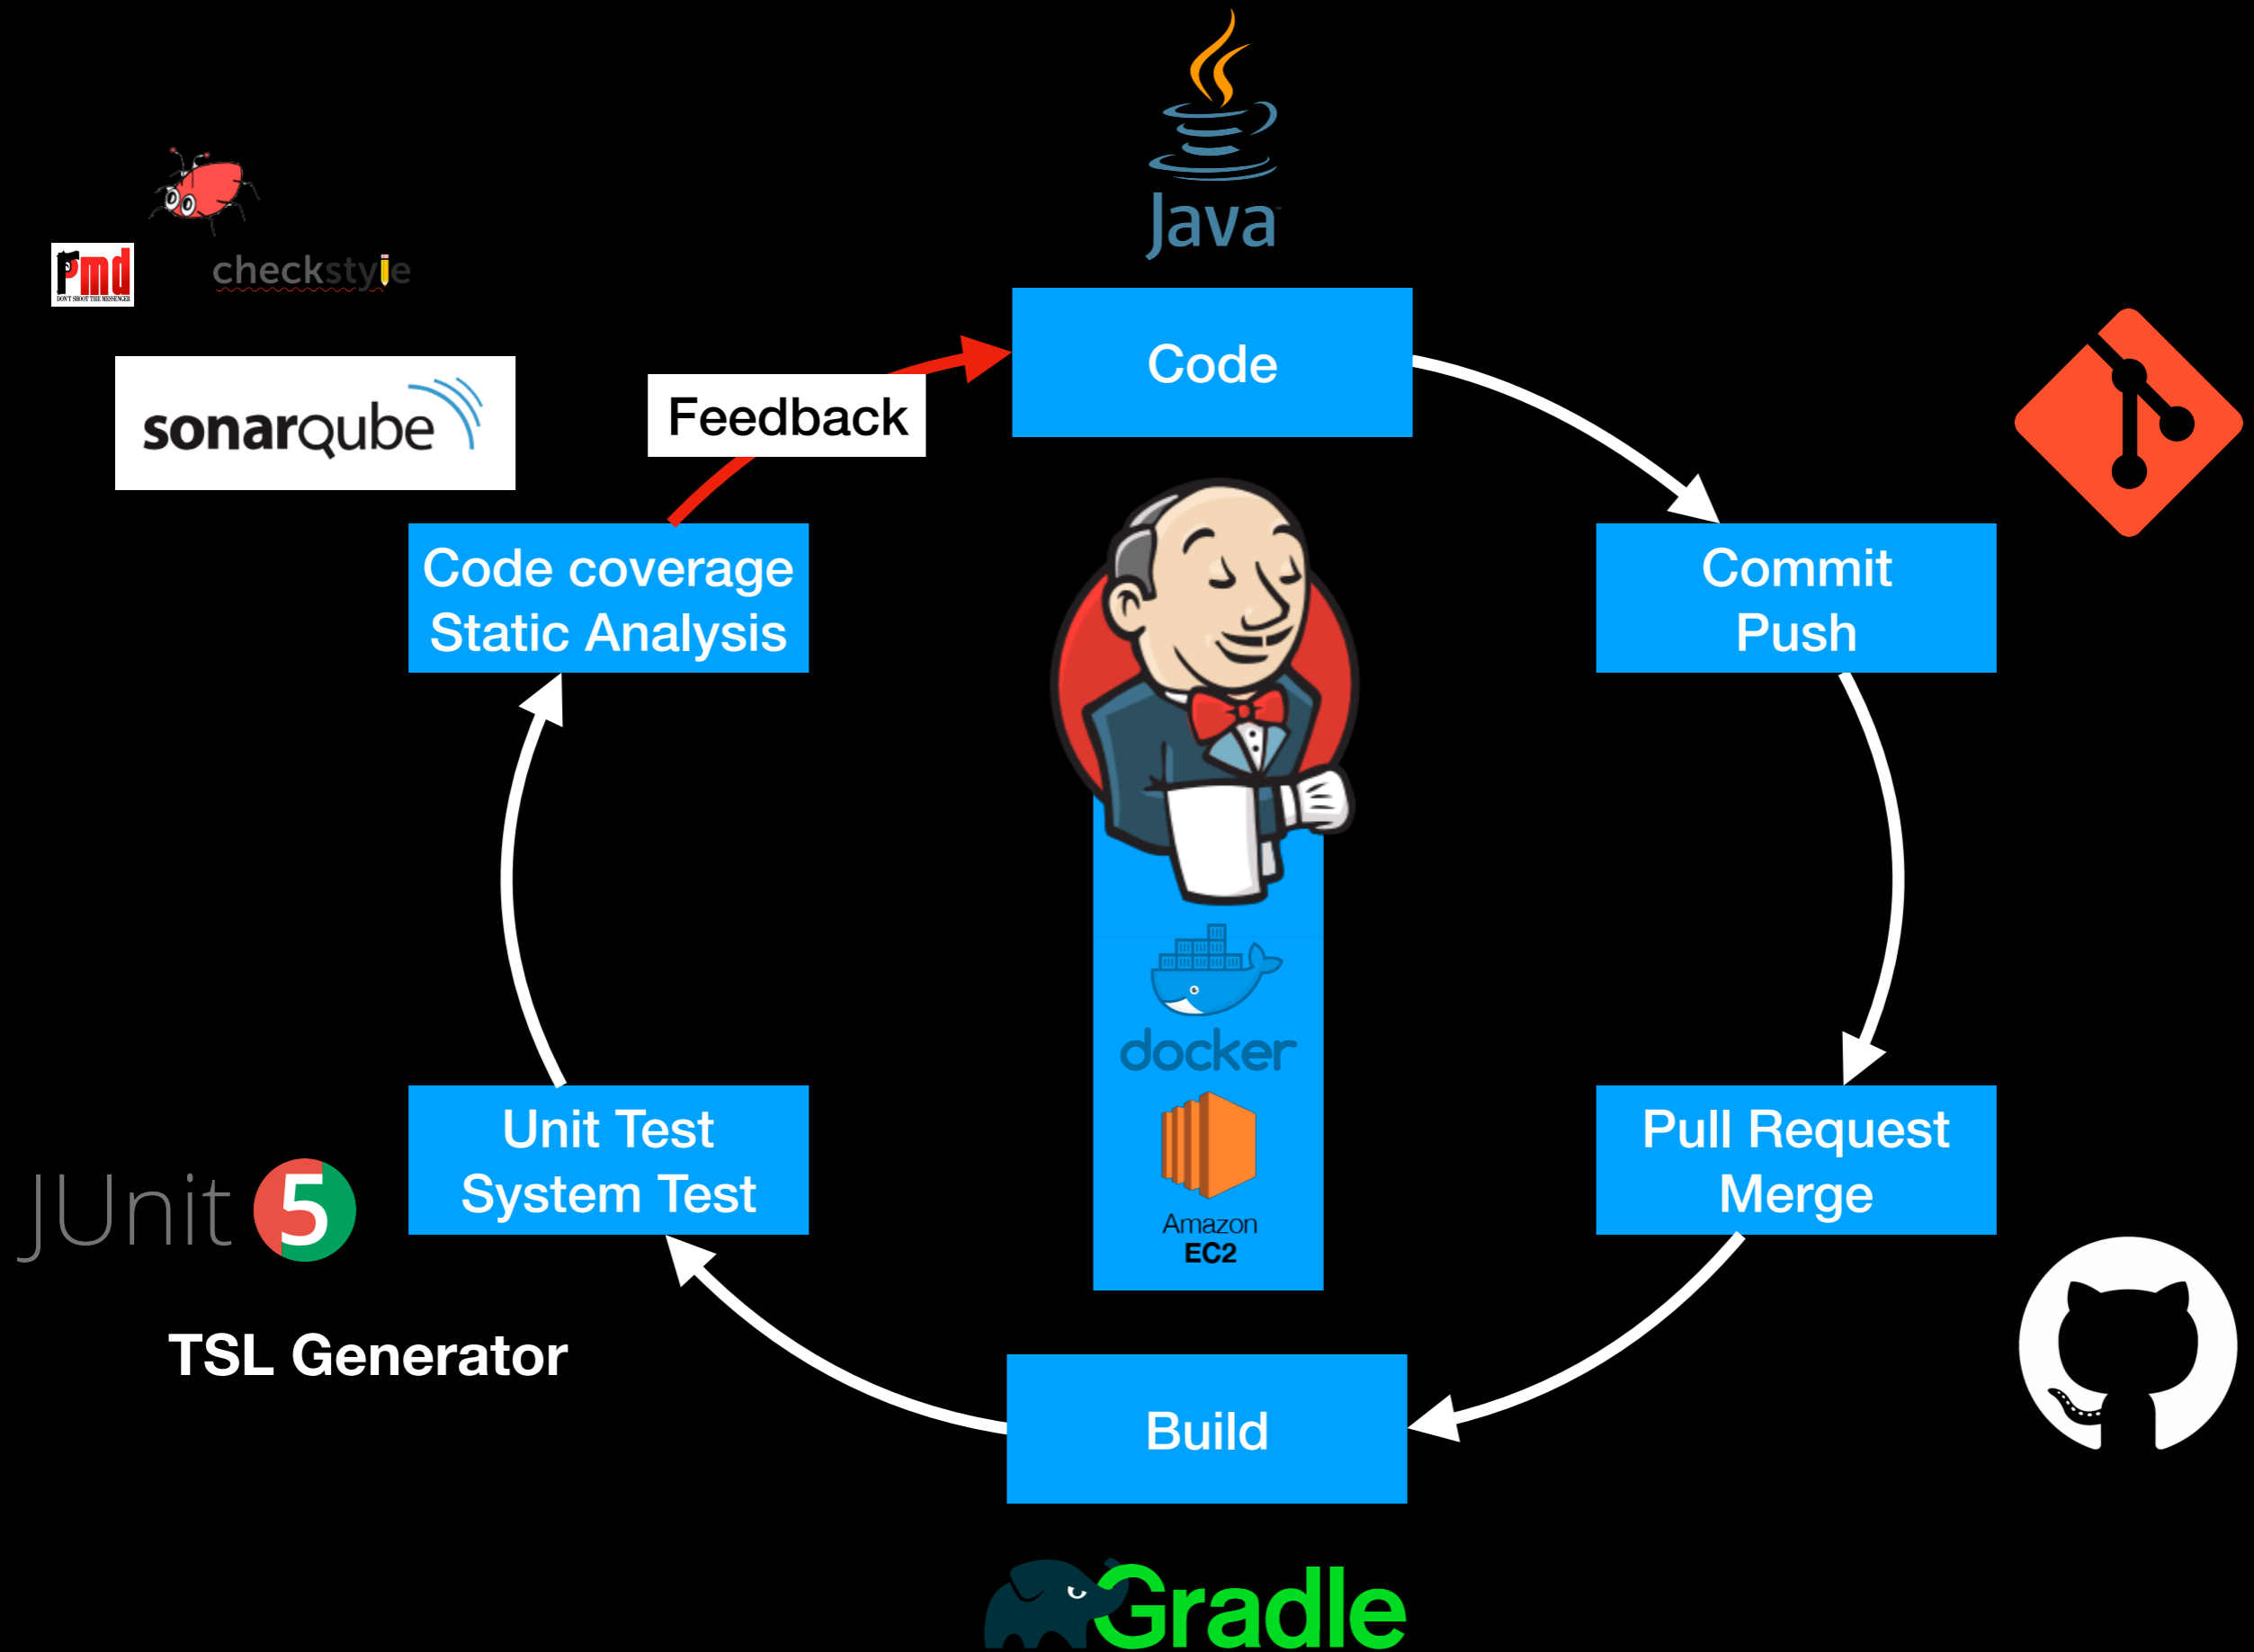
Java

pmd
DON'T SHOOT THE MESSENGER

checkstyle

sonarqube

Feedback

Code

Commit
Push

Code coverage
Static Analysis

docker

Amazon
EC2

Unit Test
System Test

Pull Request
Merge

JUnit 5

TSL Generator

Build

Gradle